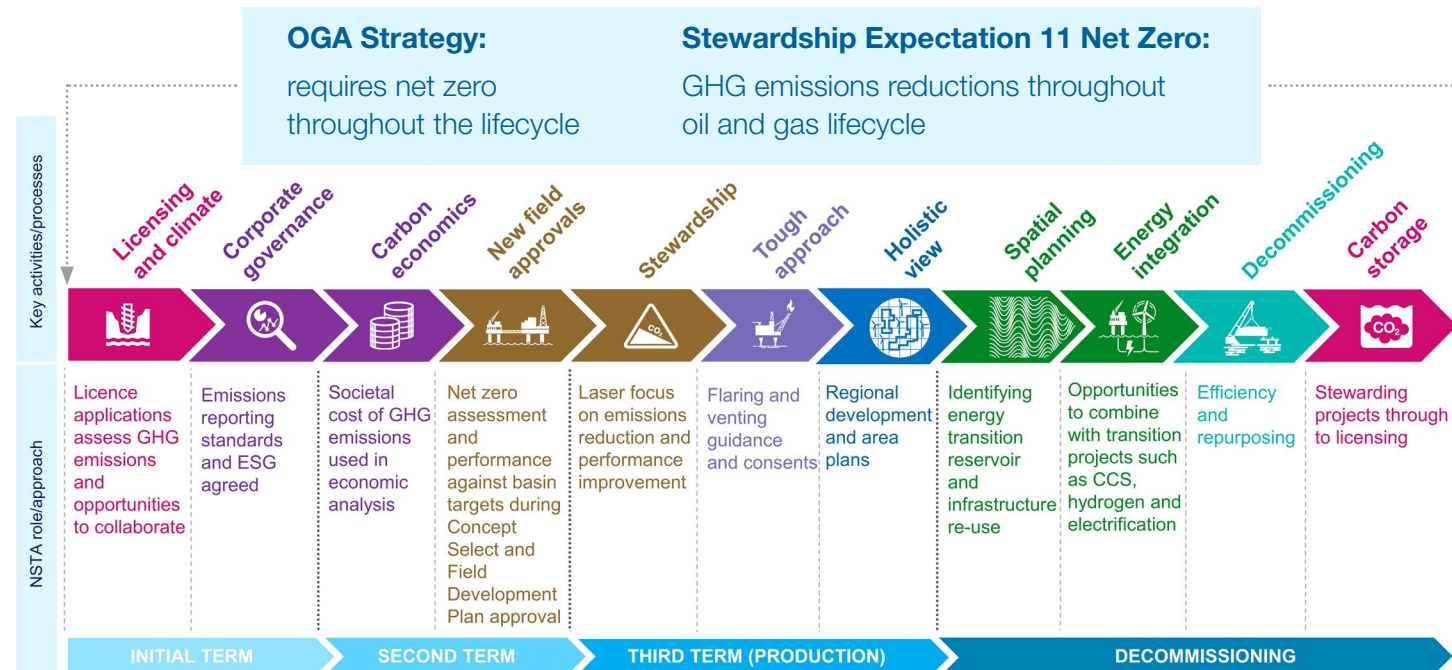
OGA Strategy:
requires net zero throughout the lifecycle

Stewardship Expectation 11 Net Zero:
GHG emissions reductions throughout oil and gas lifecycle

Key activities/processes

Licensing and climate
Corporate governance
Carbon economics
New field approvals
Stewardship
Tough approach
Holistic view
Spatial planning
Energy integration
Decommissioning
Carbon storage

$CO_2$
$CO_2$

NSTA role/approach

Licence applications assess GHG emissions and opportunities to collaborate

Emissions reporting standards and ESG agreed

Societal cost of GHG emissions used in economic analysis

Net zero assessment and performance against basin targets during Concept Select and Field Development Plan approval

Laser focus on emissions reduction and performance improvement

Flaring and venting guidance and consents

Regional development and area plans

Identifying energy transition reservoir and infrastructure re-use

Opportunities to combine with transition projects such as CCS, hydrogen and electrification

Efficiency and repurposing

Stewarding projects through to licensing

INITIAL TERM
SECOND TERM
THIRD TERM (PRODUCTION)
DECOMMISSIONING